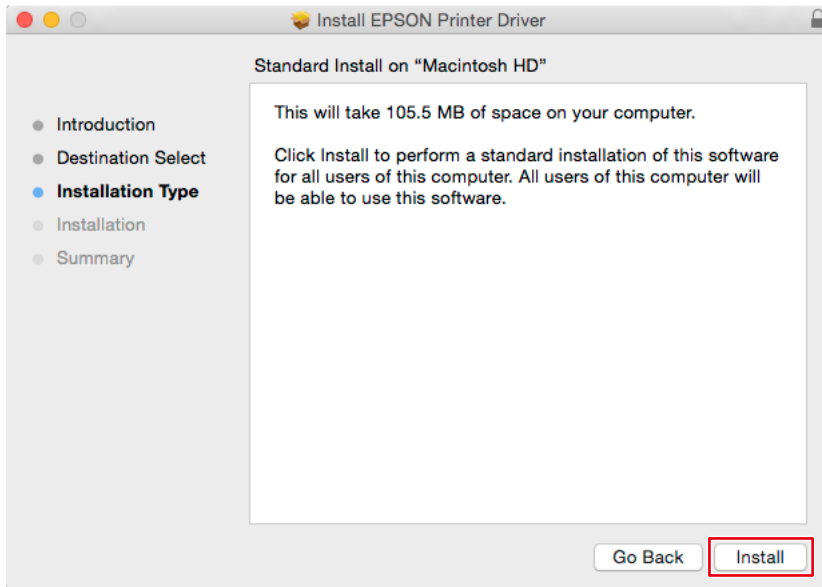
Install EPSON Printer Driver

Standard Install on “Macintosh HD”

Introduction
Destination Select
Installation Type
Installation
Summary

This will take 105.5 MB of space on your computer.

Click Install to perform a standard installation of this software for all users of this computer. All users of this computer will be able to use this software.

Go Back
Install